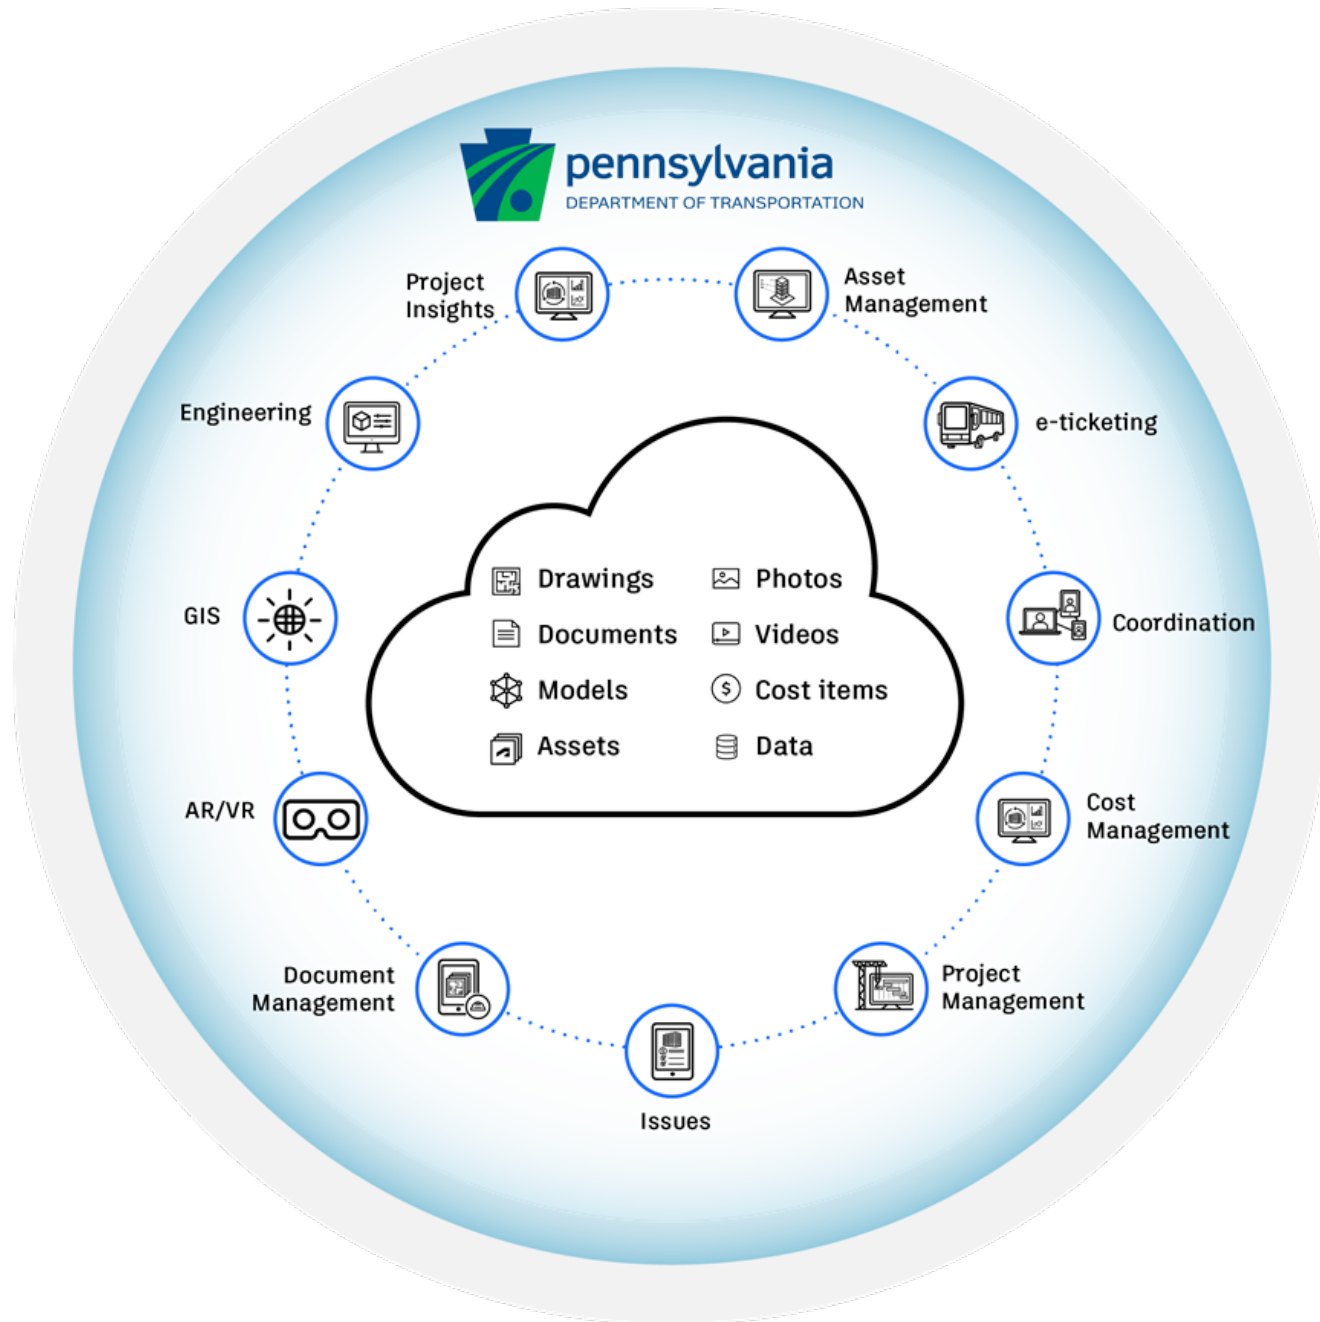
pennsylvania
DEPARTMENT OF TRANSPORTATION

Project Insights

Asset Management

Engineering

e-ticketing

Drawings
Photos
Documents
Videos
Models
Cost items
Assets
Data

GIS

Coordination

AR/VR

Cost Management

Document Management

Project Management

Issues